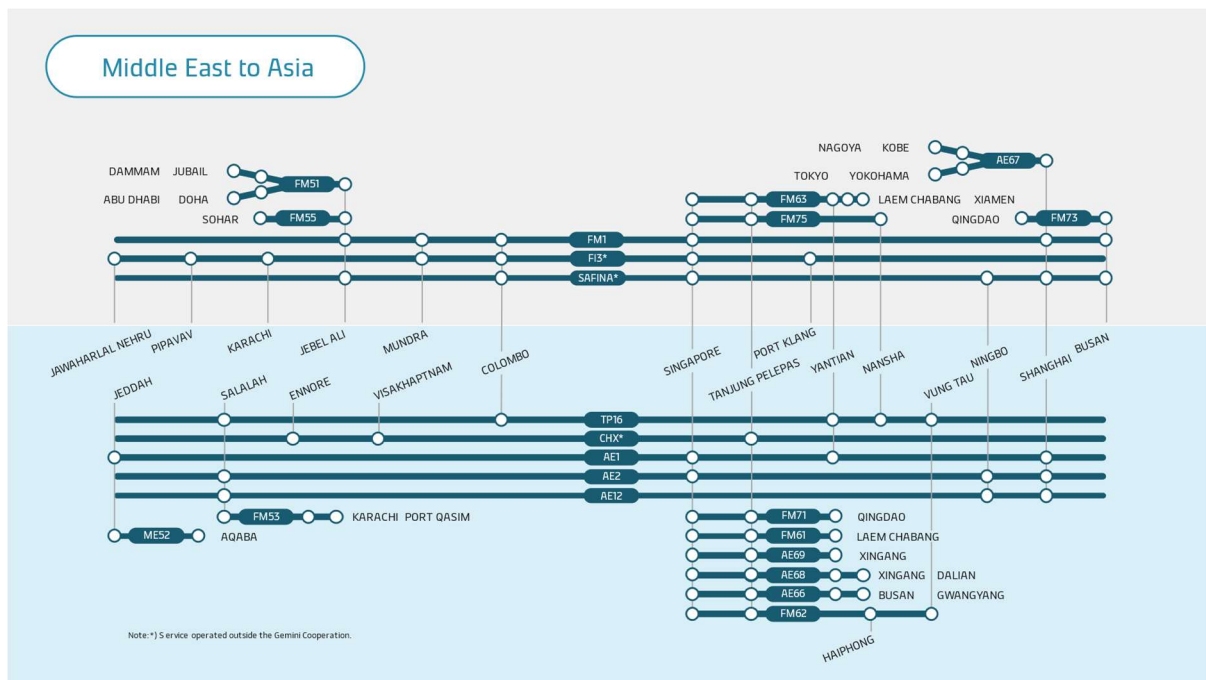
Middle East to Asia

DAMMAM JUBAIL
ABU DHABI DOHA
FM51
SOHAR
FM55

NAGOYA KOBE
AE67
TOKYO YOKOHAMA
FM63
LAEM CHABANG XIAMEN
FM75
QINGDAO
FM73

FM1
FI3*
SAFINA*

JAWAHARLAL NEHRU
PIPAVAV
KARACHI
JEBEL ALI
MUNDRA
COLOMBO
SINGAPORE
PORT KLANG
TANJUNG PELEPAS
YANTIAN
NANSHA
VUNG TAU
NINGBO
SHANGHAI
BUSAN

JEDDAH
SALALAH
ENNORE
VISAKHAPTNAM

TP16
CHX*
AE1
AE2
AE12

FM53
KARACHI PORT QASIM
ME52
AQABA

FM71
QINGDAO
FM61
LAEM CHABANG
AE69
XINGANG
AE68
XINGANG DALIAN
AE66
BUSAN GWANGYANG
FM62
HAIPHONG

Note:*) S ervice operated outside the Gemini Cooperation.